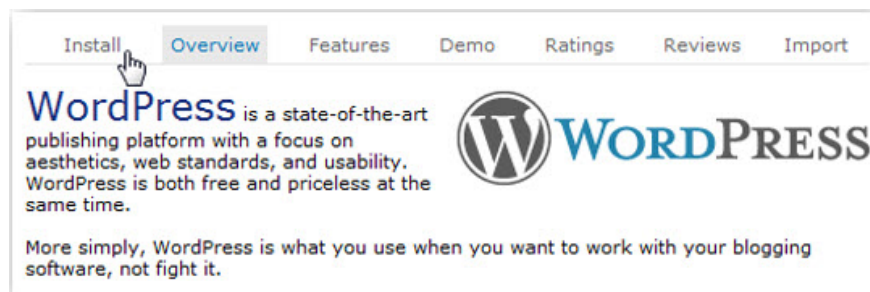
Install Overview Features Demo Ratings Reviews Import

WordPress is a state-of-the-art publishing platform with a focus on aesthetics, web standards, and usability. WordPress is both free and priceless at the same time.

WordPress

More simply, WordPress is what you use when you want to work with your blogging software, not fight it.